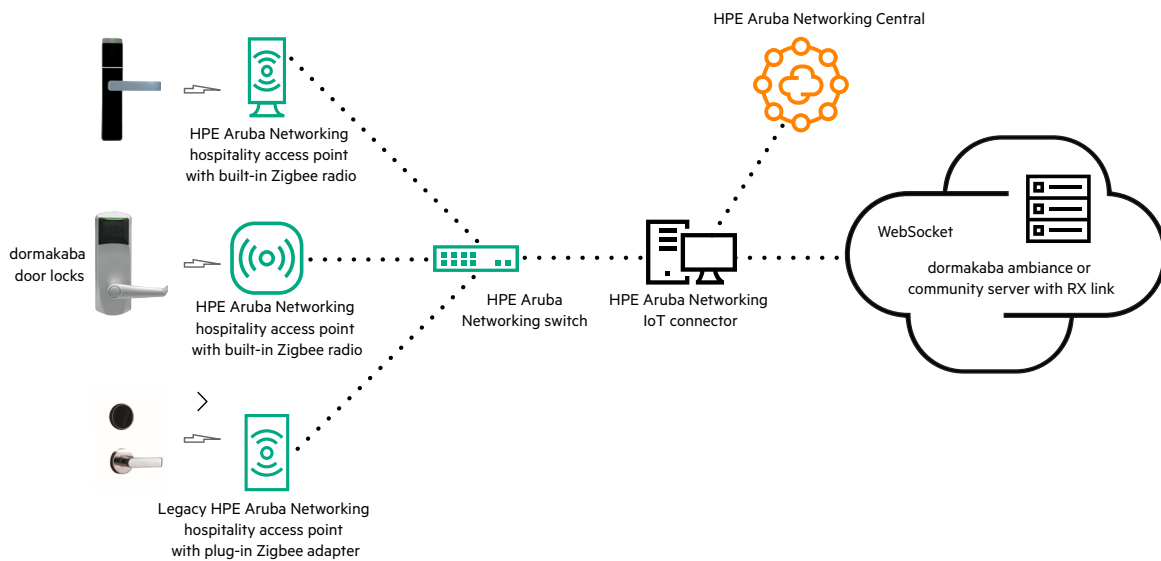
HPE Aruba Networking Central

HPE Aruba Networking hospitality access point with built-in Zigbee radio

dormakaba door locks

HPE Aruba Networking hospitality access point with built-in Zigbee radio

HPE Aruba Networking switch

HPE Aruba Networking IoT connector

WebSocket

dormakaba ambiance or community server with RX link

Legacy HPE Aruba Networking hospitality access point with plug-in Zigbee adapter